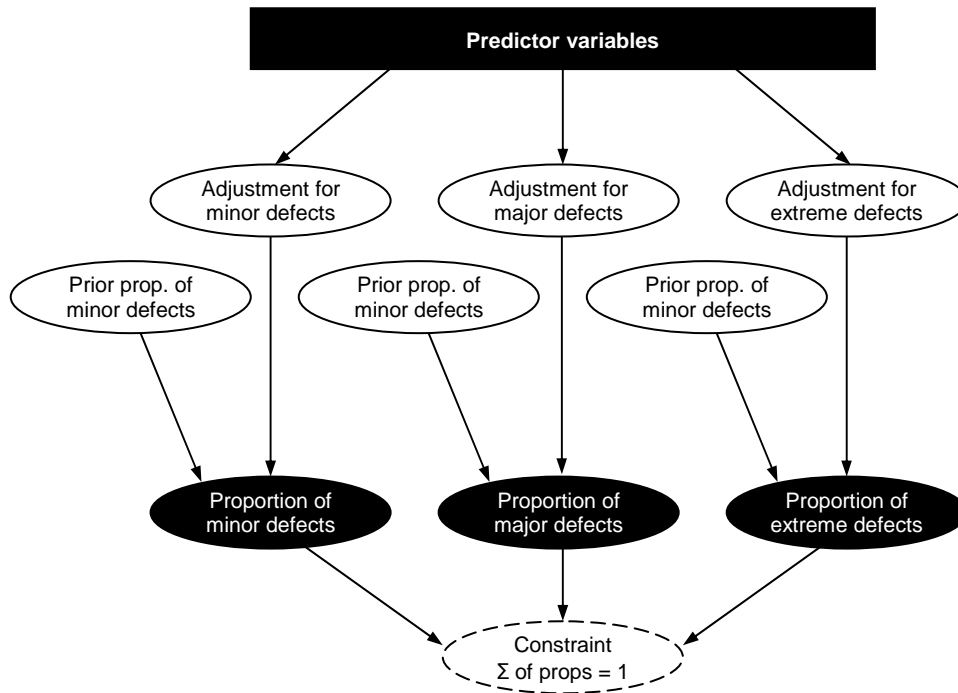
Predictor variables

Adjustment for minor defects

Adjustment for major defects

Adjustment for extreme defects

Prior prop. of minor defects

Prior prop. of minor defects

Prior prop. of minor defects

Proportion of minor defects

Proportion of major defects

Proportion of extreme defects

Constraint
$\Sigma$ of props = 1